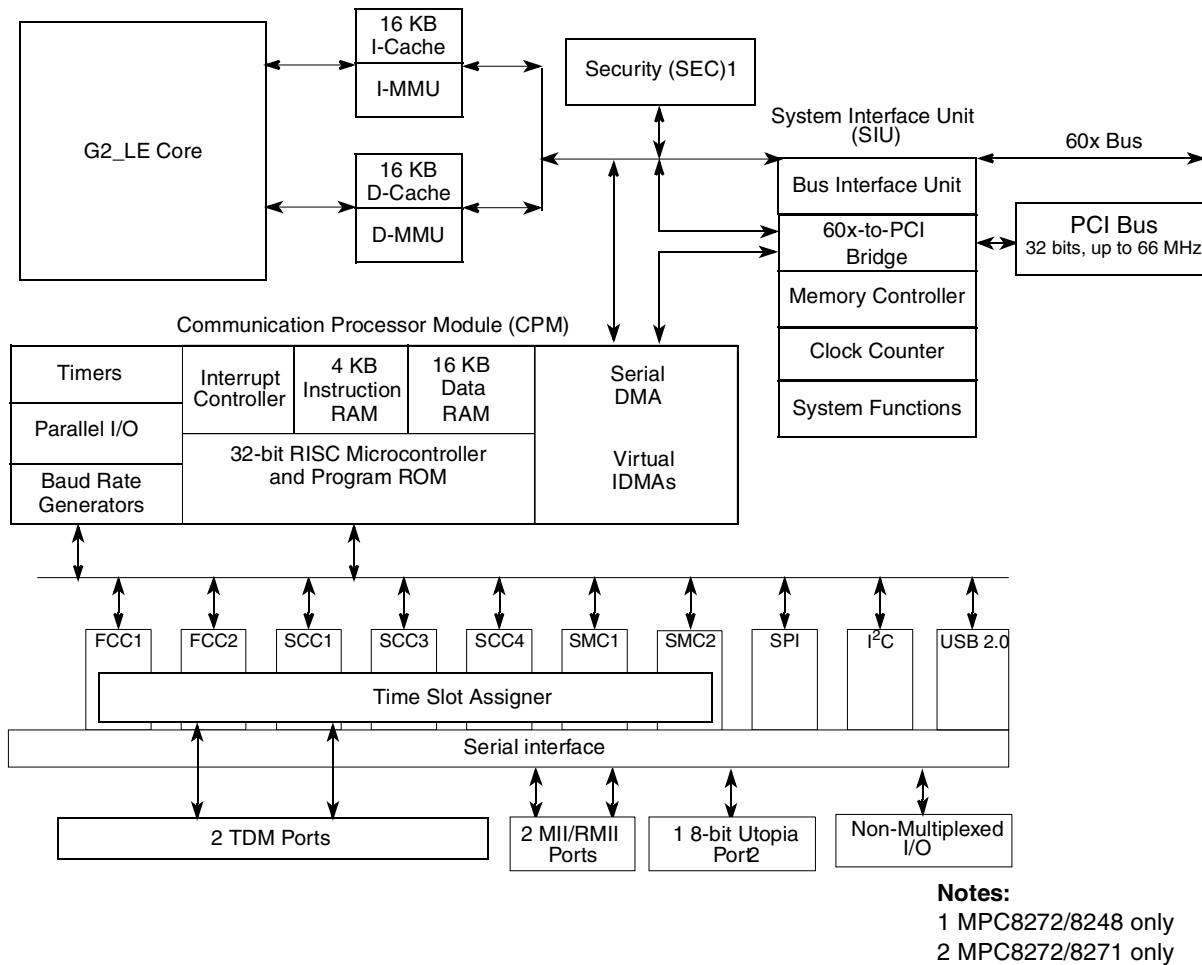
16 KB
I-Cache

I-MMU

Security (SEC)1

G2_LE Core

System Interface Unit
(SIU)

60x Bus

16 KB
D-Cache

D-MMU

Bus Interface Unit

60x-to-PCI
Bridge

PCI Bus
32 bits, up to 66 MHz

Memory Controller

Communication Processor Module (CPM)

Clock Counter

System Functions

Timers

Parallel I/O

Baud Rate
Generators

Interrupt
Controller

4 KB
Instruction
RAM

16 KB
Data
RAM

32-bit RISC Microcontroller
and Program ROM

Serial
DMA

Virtual
IDMAs

FCC1

FCC2

SCC1

SCC3

SCC4

SMC1

SMC2

SPI

I$^2$C

USB 2.0

Time Slot Assigner

Serial interface

2 TDM Ports

2 MII/RMII
Ports

1 8-bit Utopia
Port2

Non-Multiplexed
I/O

Notes:
1 MPC8272/8248 only
2 MPC8272/8271 only